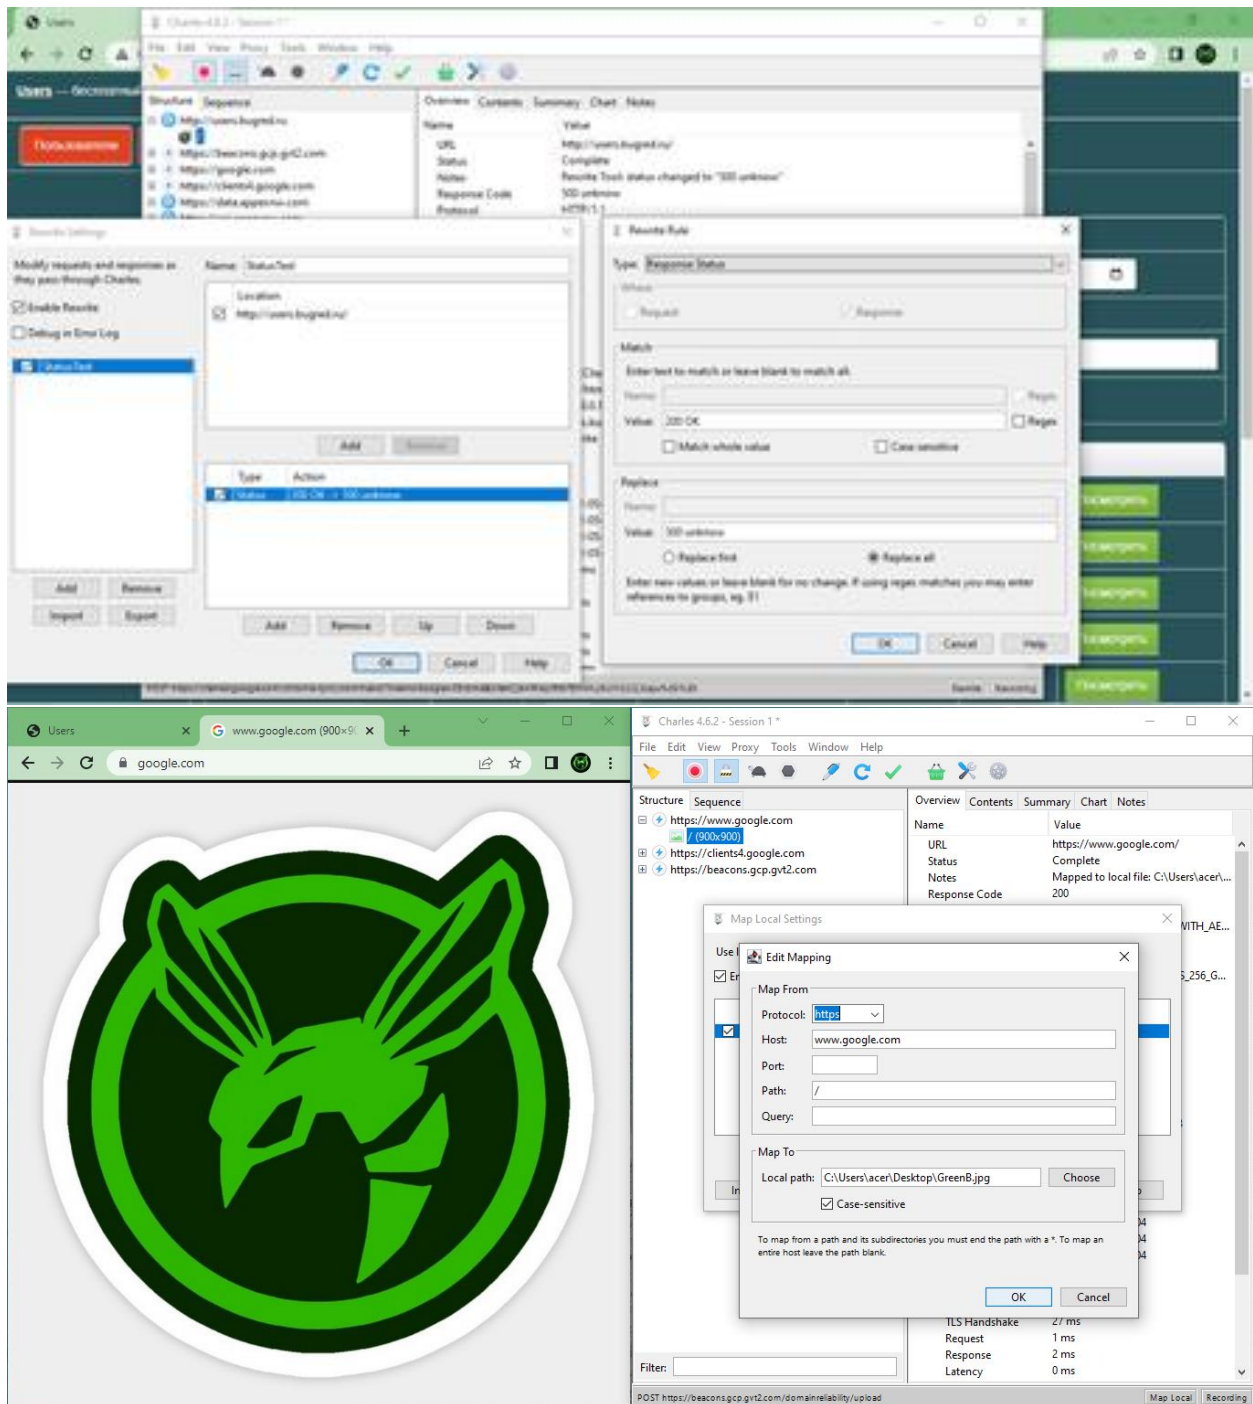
Users
Charles 4.6.2 - Session 1 *
File Edit View Proxy Tools Window Help
Users — Бесплатный
Пользователи
Structure Sequence
http://users.bugred.ru
https://beacons.gcp.gvt2.com
https://google.com
https://clients4.google.com
https://data.appsnmu.com
Overview Contents Summary Chart Notes
Name Value
URL http://users.bugred.ru/
Status Complete
Notes Rewrite Tool: status changed to "500 unknown"
Response Code 500 unknown
Protocol HTTP/1.1

Rewrite Settings
Modify requests and responses as they pass through Charles
Enable Rewrite
Debug in Error Log
Status Test
Name: Status Test
Location
http://users.bugred.ru/
Add Remove
Type Action
Status 200 OK -> 500 unknown
Add Remove
Import Export
Add Remove Up Down
OK Cancel Help

Rewrite Rule
Type: Response Status
Where
Request Response
Match
Enter text to match or leave blank to match all.
Name:
Value: 200 OK
Regex
Match whole value Case sensitive
Replace
Name:
Value: 500 unknown
Replace first Replace all
Enter new values or leave blank for no change. If using regex matches you may enter references to groups, eg. $1
OK Cancel Help
Просмотреть
Просмотреть
Просмотреть
Просмотреть
Просмотреть

Users
www.google.com (900×9
google.com

Charles 4.6.2 - Session 1 *
File Edit View Proxy Tools Window Help
Structure Sequence
https://www.google.com
/ (900x900)
https://clients4.google.com
https://beacons.gcp.gvt2.com
Overview Contents Summary Chart Notes
Name Value
URL https://www.google.com/
Status Complete
Notes Mapped to local file: C:\Users\acer\...
Response Code 200
Map Local Settings
Use l
En
Edit Mapping
Map From
Protocol: https
Host: www.google.com
Port:
Path: /
Query:
Map To
Local path: C:\Users\acer\Desktop\GreenB.jpg Choose
Case-sensitive
To map from a path and its subdirectories you must end the path with a *. To map an entire host leave the path blank.
OK Cancel
WITH_AE...
_256_G...
TLS Handshake 27 ms
Request 1 ms
Response 2 ms
Latency 0 ms
Filter:
POST https://beacons.gcp.gvt2.com/domainreliability/upload
Map Local Recording